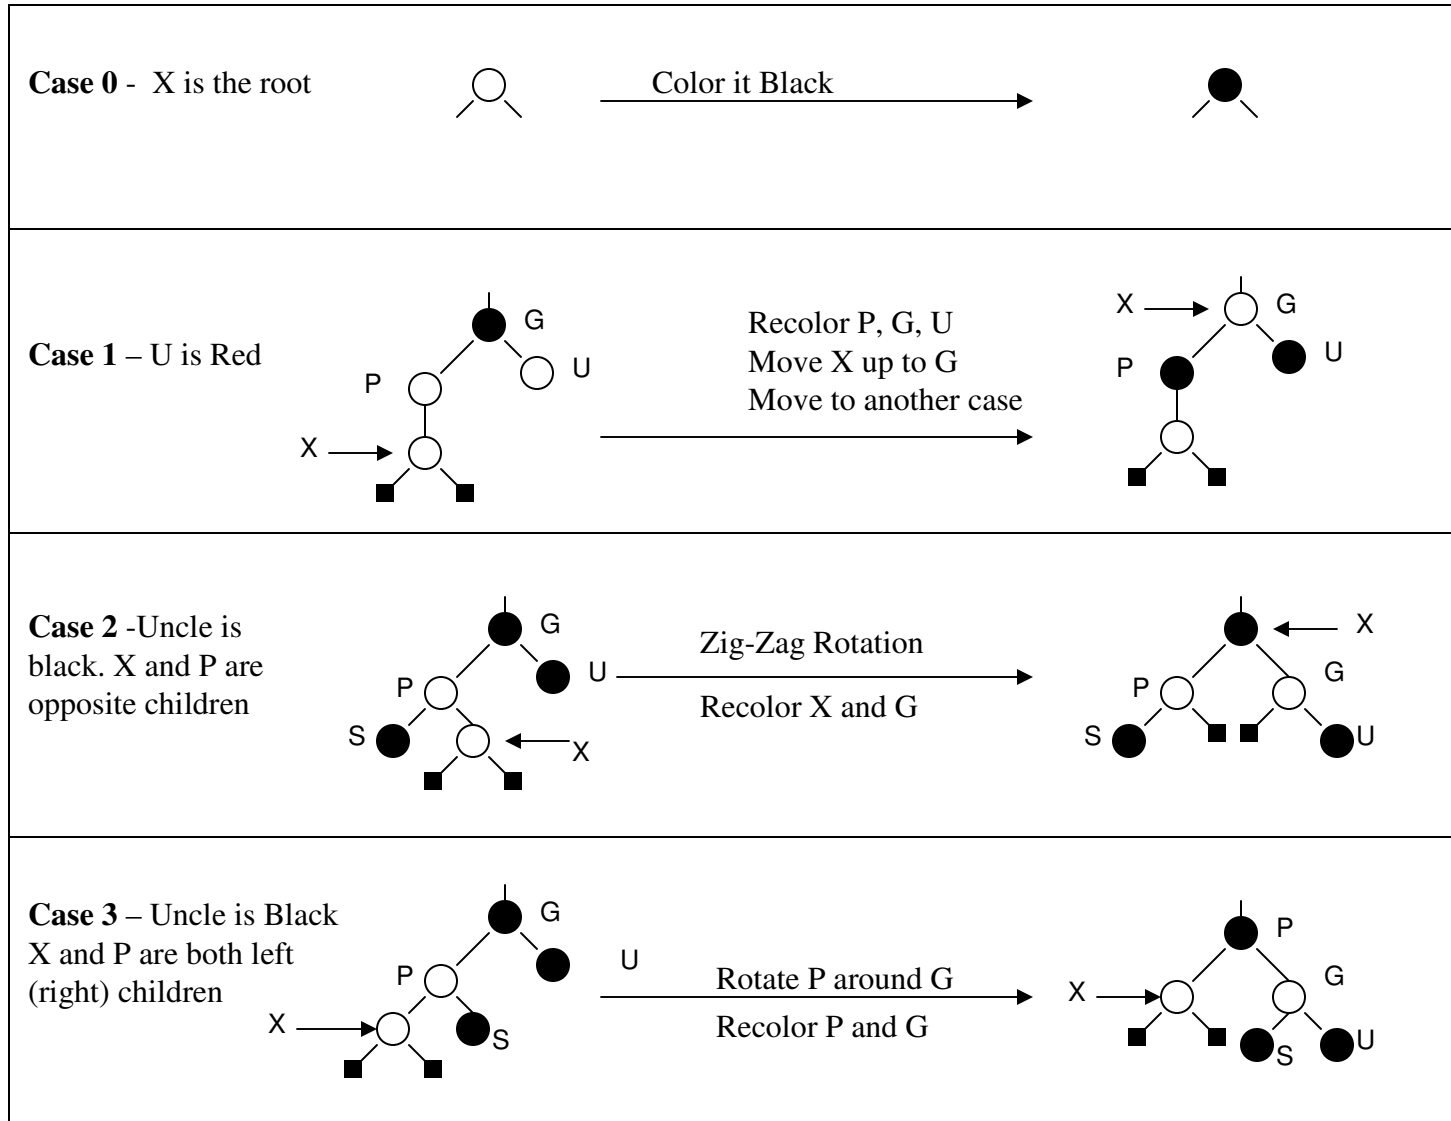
**Case 0** - X is the root

Color it Black

**Case 1** – U is Red

G
P
U
X

Recolor P, G, U
Move X up to G
Move to another case

X
G
P
U

**Case 2** -Uncle is black. X and P are opposite children

G
P
U
S
X

Zig-Zag Rotation
Recolor X and G

X
P
G
S
U

**Case 3** – Uncle is Black X and P are both left (right) children

G
P
U
X
S

Rotate P around G
Recolor P and G

P
X
G
S
U